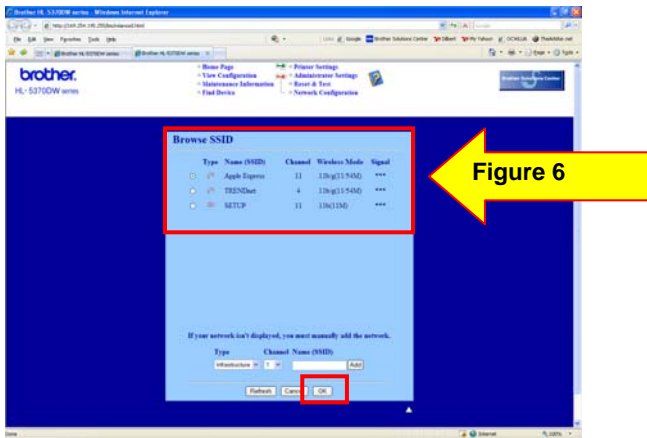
Brother HL-5370DW series - Windows Internet Explorer

http://169.254.145.250/bio/wlanssid.html

File Edit View Favorites Tools Help

Brother HL-5370DW series

brother.
HL-5370DW series

• Home Page
• View Configuration
• Maintenance Information
• Find Device
• Printer Settings
• Administrator Settings
• Reset & Test
• Network Configuration

Brother Solutions Center

Browse SSID

| | Type | Name (SSID) | Channel | Wireless Mode | Signal |
|---|---|---|---|---|---|
| ○ | | Apple Express | 11 | 11b/g(11/54M) | *** |
| ○ | | TRENDnet | 4 | 11b/g(11/54M) | *** |
| ○ | | SETUP | 11 | 11b(11M) | *** |

Figure 6

If your network isn't displayed, you must manually add the network.

Type Channel Name (SSID)
Infrastructure 1 Add

Refresh Cancel OK

Done Internet 100%